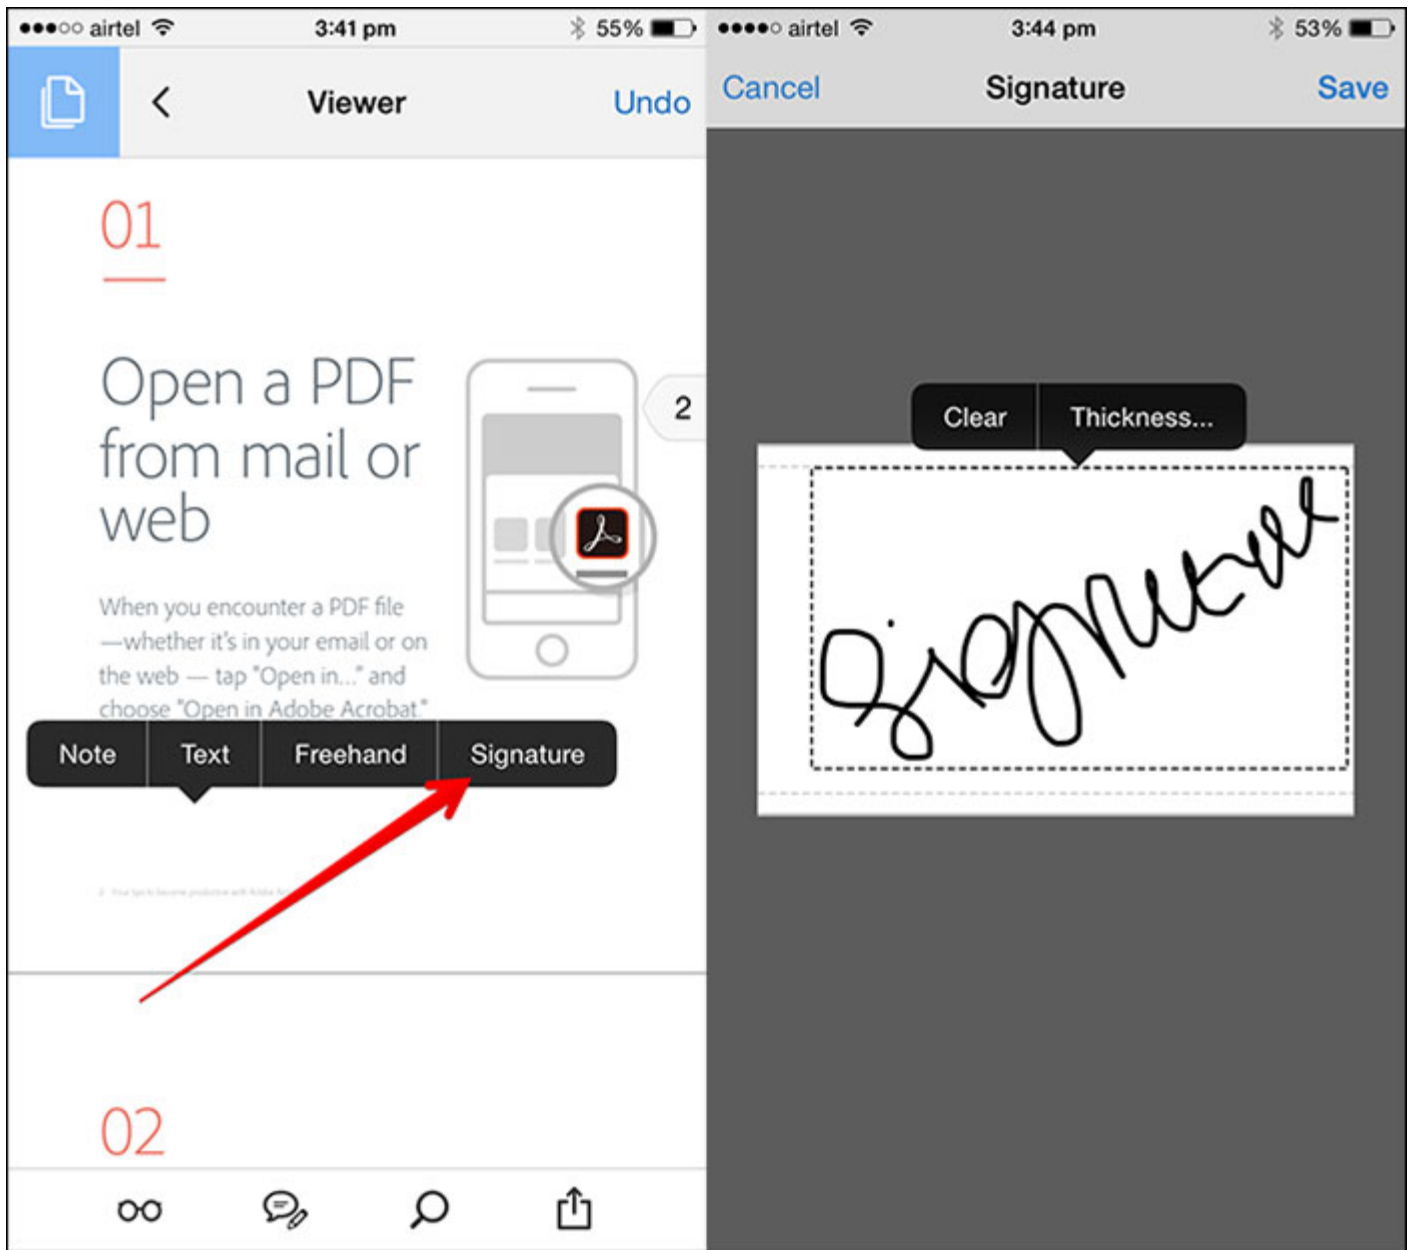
●●●○○ airtel 3:41 pm 55%

Viewer Undo

01

Open a PDF from mail or web

2

When you encounter a PDF file —whether it's in your email or on the web — tap "Open in..." and choose "Open in Adobe Acrobat."

Note Text Freehand Signature

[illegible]

02

●●●●○ airtel 3:44 pm 53%

Cancel Signature Save

Clear Thickness...

Signature